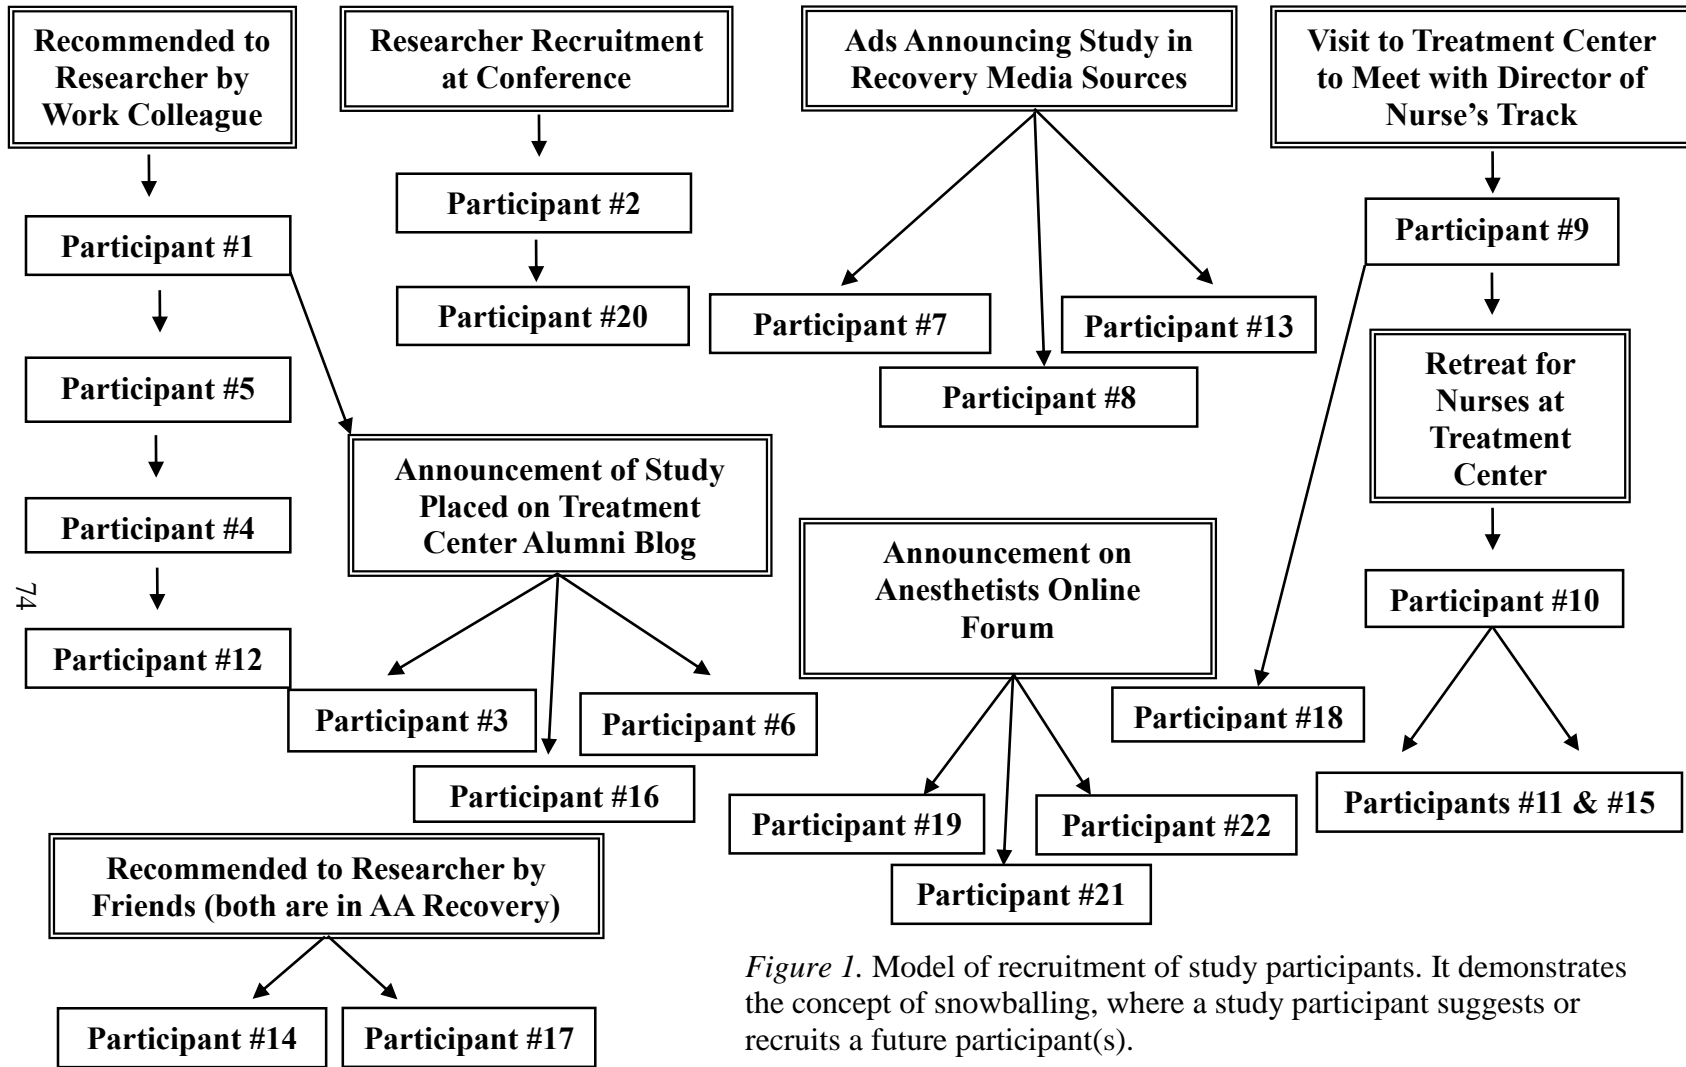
Recommended to Researcher by Work Colleague

Participant #1

Participant #5

Participant #4

Participant #12

Researcher Recruitment at Conference

Participant #2

Participant #20

Announcement of Study Placed on Treatment Center Alumni Blog

Participant #3

Participant #16

Participant #6

Ads Announcing Study in Recovery Media Sources

Participant #7

Participant #8

Participant #13

Announcement on Anesthetists Online Forum

Participant #19

Participant #21

Participant #22

Visit to Treatment Center to Meet with Director of Nurse's Track

Participant #9

Participant #18

Retreat for Nurses at Treatment Center

Participant #10

Participants #11 & #15

Recommended to Researcher by Friends (both are in AA Recovery)

Participant #14

Participant #17

74

*Figure 1.* Model of recruitment of study participants. It demonstrates the concept of snowballing, where a study participant suggests or recruits a future participant(s).